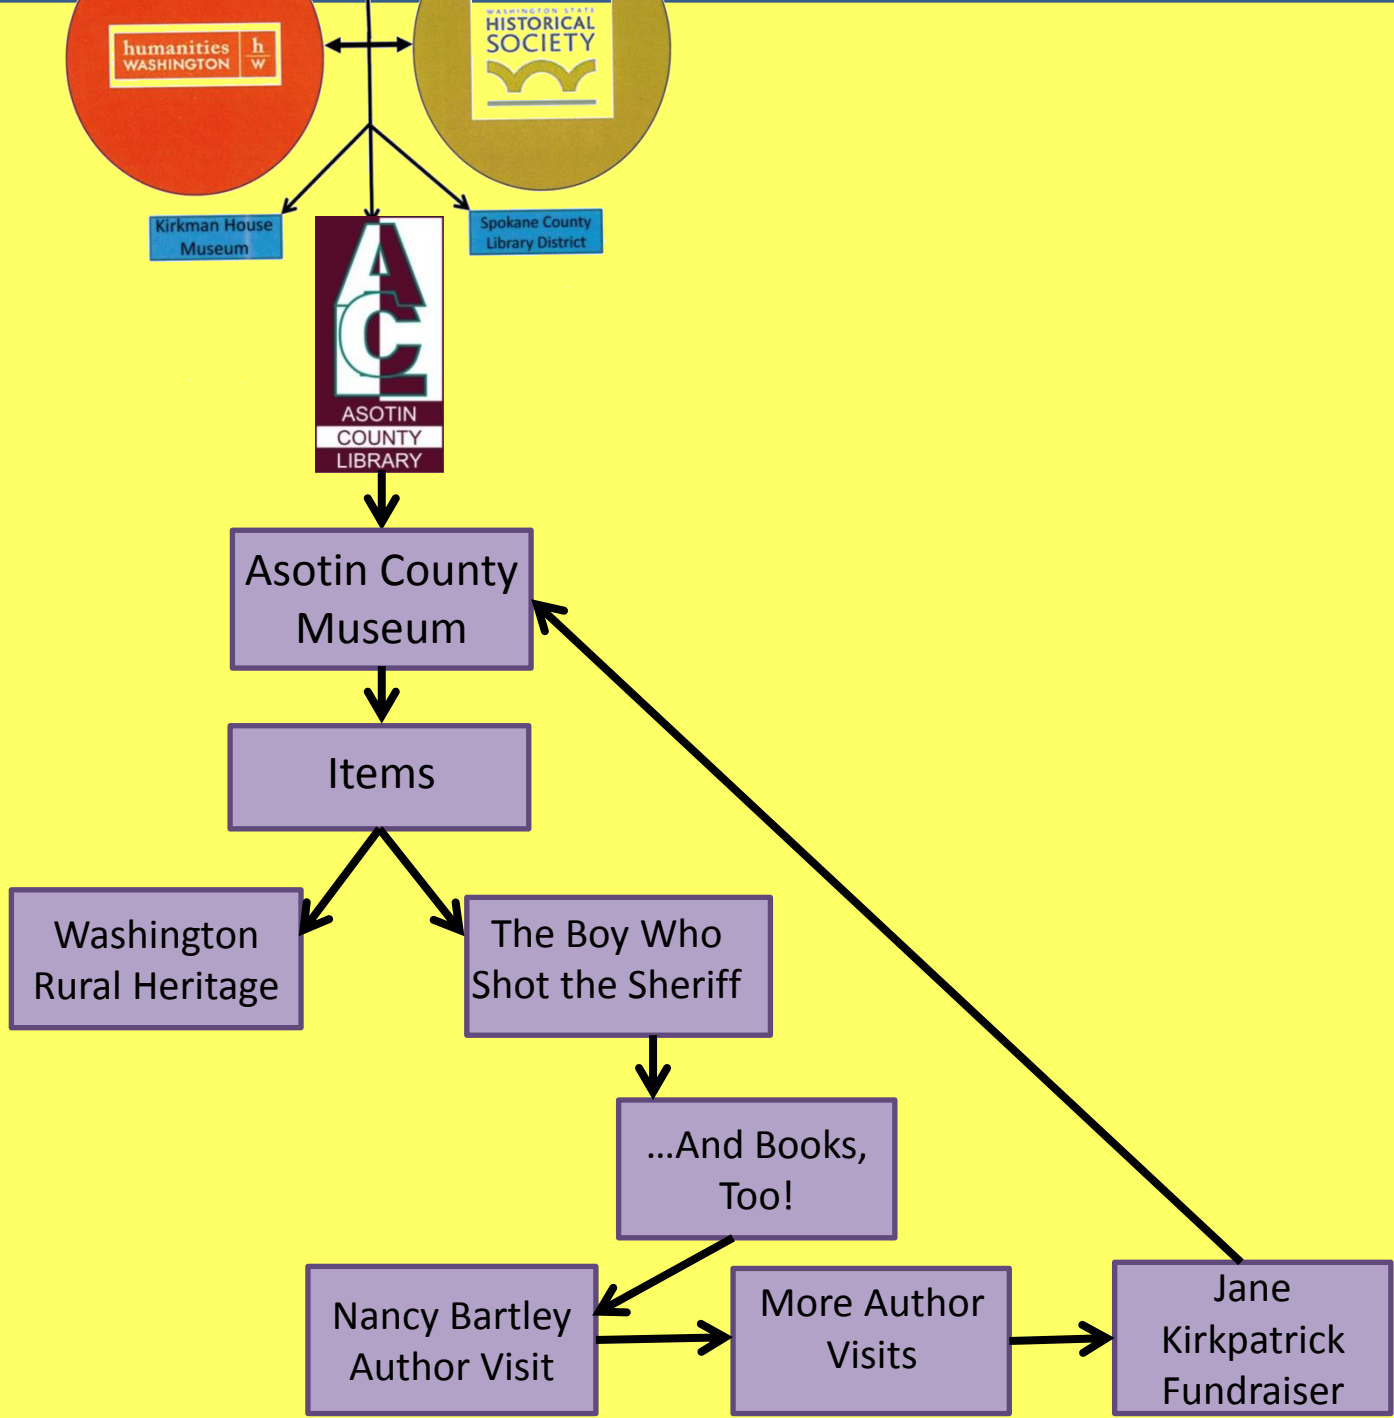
humanities WASHINGTON h w

WASHINGTON STATE HISTORICAL SOCIETY

Kirkman House Museum

Spokane County Library District

AC ASOTIN COUNTY LIBRARY

Asotin County Museum

Items

Washington Rural Heritage

The Boy Who Shot the Sheriff

...And Books, Too!

Nancy Bartley Author Visit

More Author Visits

Jane Kirkpatrick Fundraiser